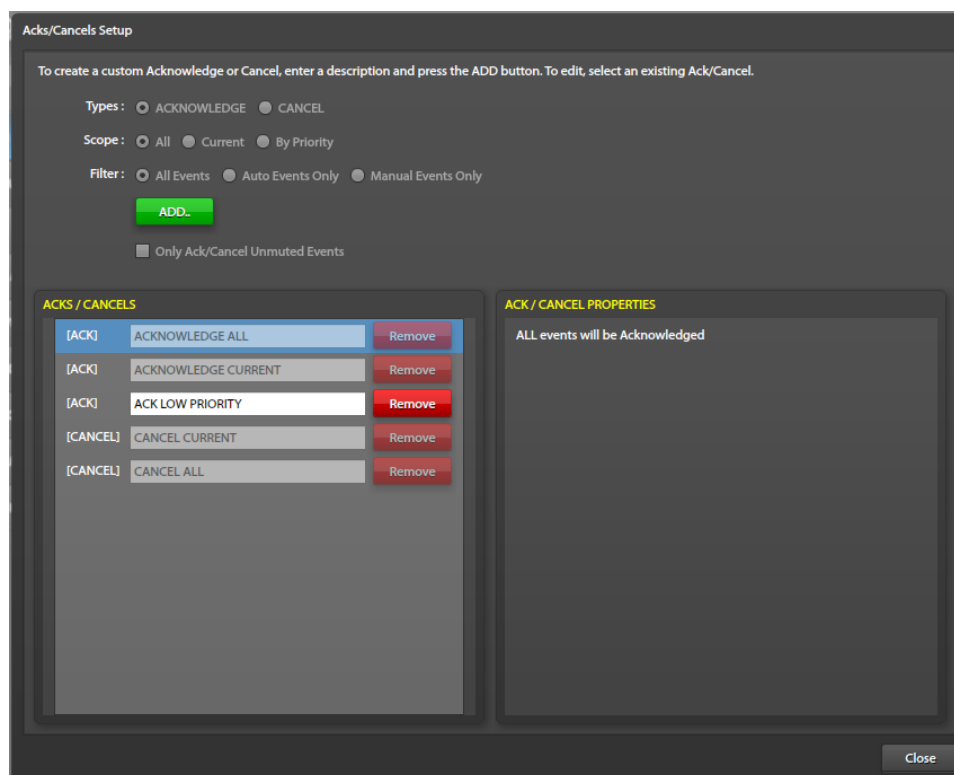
Acks/Cancels Setup

To create a custom Acknowledge or Cancel, enter a description and press the ADD button. To edit, select an existing Ack/Cancel.

Types : ACKNOWLEDGE CANCEL

Scope : All Current By Priority

Filter : All Events Auto Events Only Manual Events Only

ADD..

Only Ack/Cancel Unmuted Events

ACKS / CANCELS

[ACK] ACKNOWLEDGE ALL Remove

[ACK] ACKNOWLEDGE CURRENT Remove

[ACK] ACK LOW PRIORITY Remove

[CANCEL] CANCEL CURRENT Remove

[CANCEL] CANCEL ALL Remove

ACK / CANCEL PROPERTIES

ALL events will be Acknowledged

Close